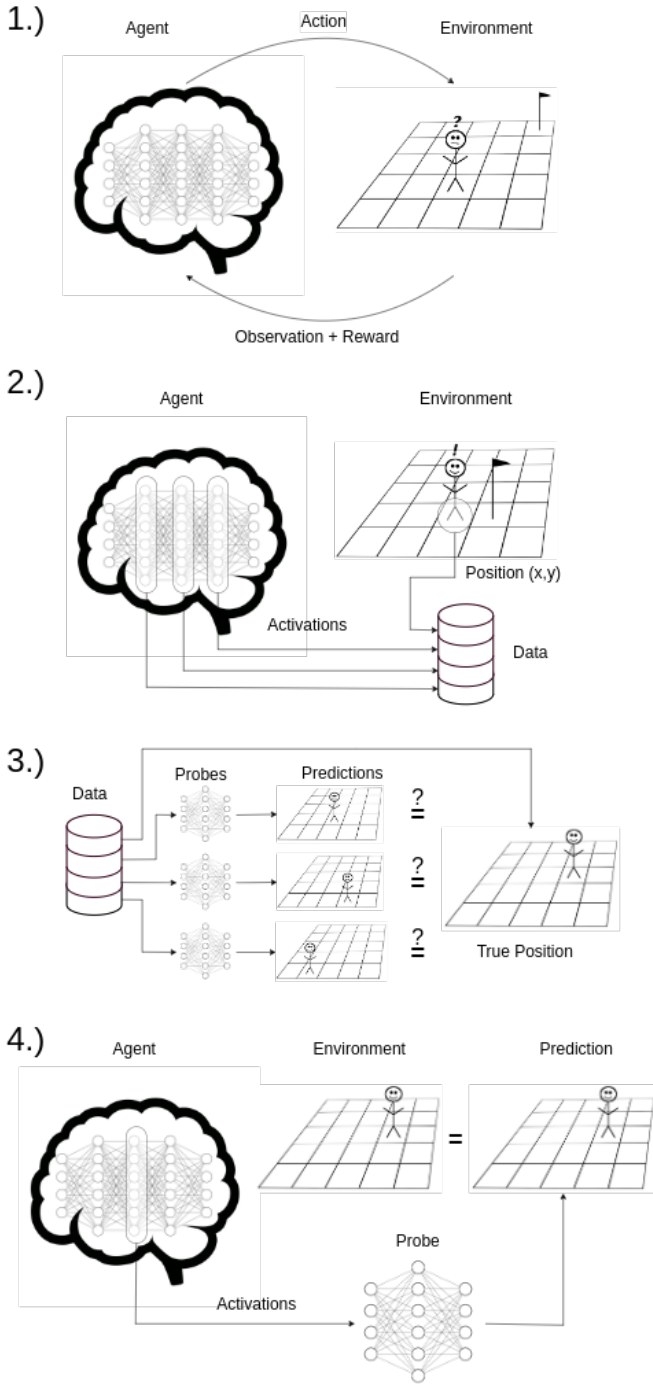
1.)

Agent

Action

Environment

?

Observation + Reward

2.)

Agent

Environment

!

Position (x,y)

Activations

Data

3.)

Data

Probes

Predictions

?
=

?
=

?
=

True Position

4.)

Agent

Environment

Prediction

=

Probe

Activations